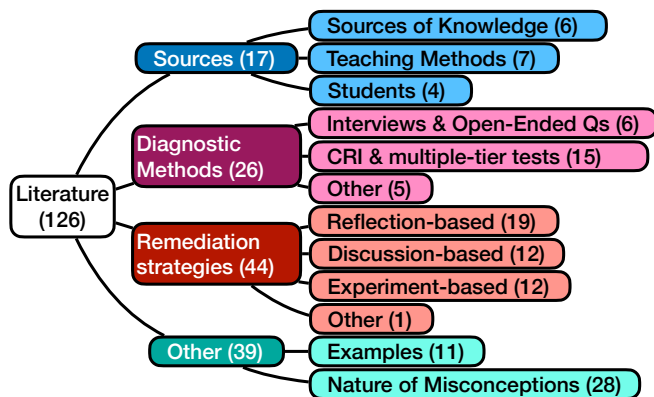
Literature (126)

Sources (17)
Sources of Knowledge (6)
Teaching Methods (7)
Students (4)

Diagnostic Methods (26)
Interviews & Open-Ended Qs (6)
CRI & multiple-tier tests (15)
Other (5)

Remediation strategies (44)
Reflection-based (19)
Discussion-based (12)
Experiment-based (12)
Other (1)

Other (39)
Examples (11)
Nature of Misconceptions (28)